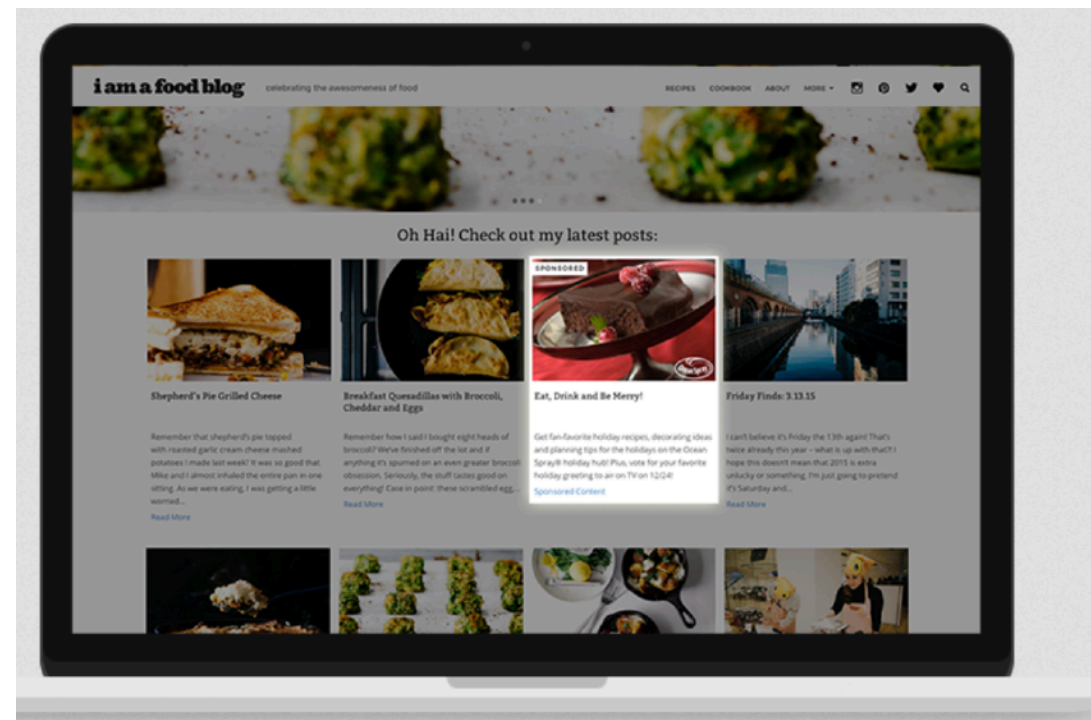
i am a food blog

celebrating the awesomeness of food

RECIPES COOKBOOK ABOUT MORE

Oh Hai! Check out my latest posts:

Shepherd's Pie Grilled Cheese

Remember that shepherd's pie topped with roasted garlic cream cheese mashed potatoes I made last week? It was so good that Mike and I almost inhaled the entire pan in one sitting. As we were eating, I was getting a little worried...

Read More

Breakfast Quesadillas with Broccoli, Cheddar and Eggs

Remember how I said I bought eight heads of broccoli? We've finished off the lot and if anything it's spurned on an even greater broccoli obsession. Seriously, the stuff tastes good on everything! Case in point: these scrambled egg...

Read More

SPONSORED

Eat, Drink and Be Merry!

Get fan-favorite holiday recipes, decorating ideas and planning tips for the holidays on the Ocean Spray® holiday hub! Plus, vote for your favorite holiday greeting to air on TV on 12/24!

Sponsored Content

Friday Finds: 3.13.15

I can't believe it's Friday the 13th again! That's twice already this year – what is up with that?! I hope this doesn't mean that 2015 is extra unlucky or something. I'm just going to pretend it's Saturday and...

Read More